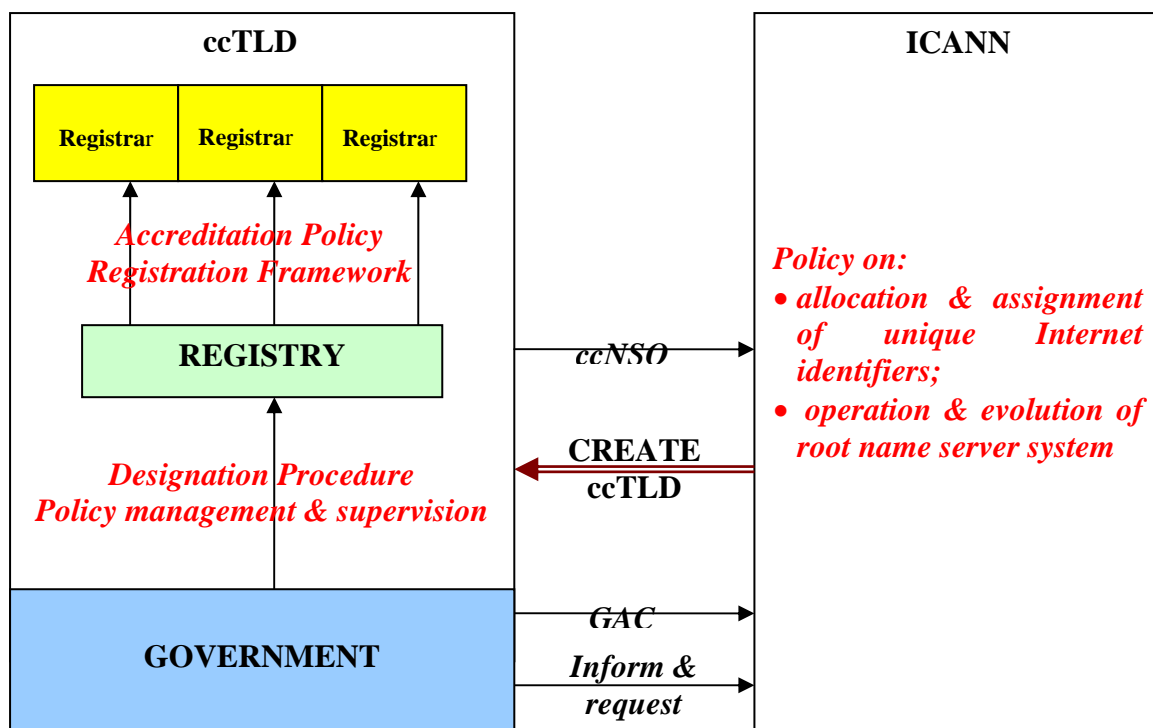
ccTLD

Registrar

Registrar

Registrar

Accreditation Policy
Registration Framework

REGISTRY

Designation Procedure
Policy management & supervision

GOVERNMENT

ccNSO

CREATE ccTLD

GAC

Inform & request

ICANN

Policy on:
• allocation & assignment of unique Internet identifiers;
• operation & evolution of root name server system